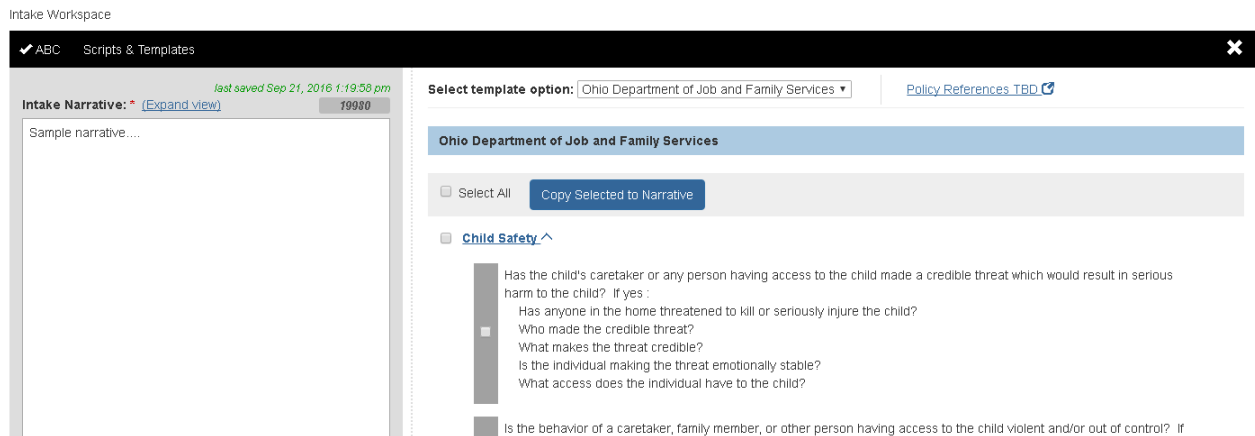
Intake Workspace

✔ABC Scripts & Templates

✖

last saved Sep 21, 2016 1:19:58 pm

Intake Narrative: * (Expand view)

19980

Sample narrative....

Select template option: Ohio Department of Job and Family Services ▾

Policy References TBD

Ohio Department of Job and Family Services

Select All

Copy Selected to Narrative

Child Safety ^

Has the child's caretaker or any person having access to the child made a credible threat which would result in serious harm to the child? If yes :
Has anyone in the home threatened to kill or seriously injure the child?
Who made the credible threat?
What makes the threat credible?
Is the individual making the threat emotionally stable?
What access does the individual have to the child?

Is the behavior of a caretaker, family member, or other person having access to the child violent and/or out of control? If